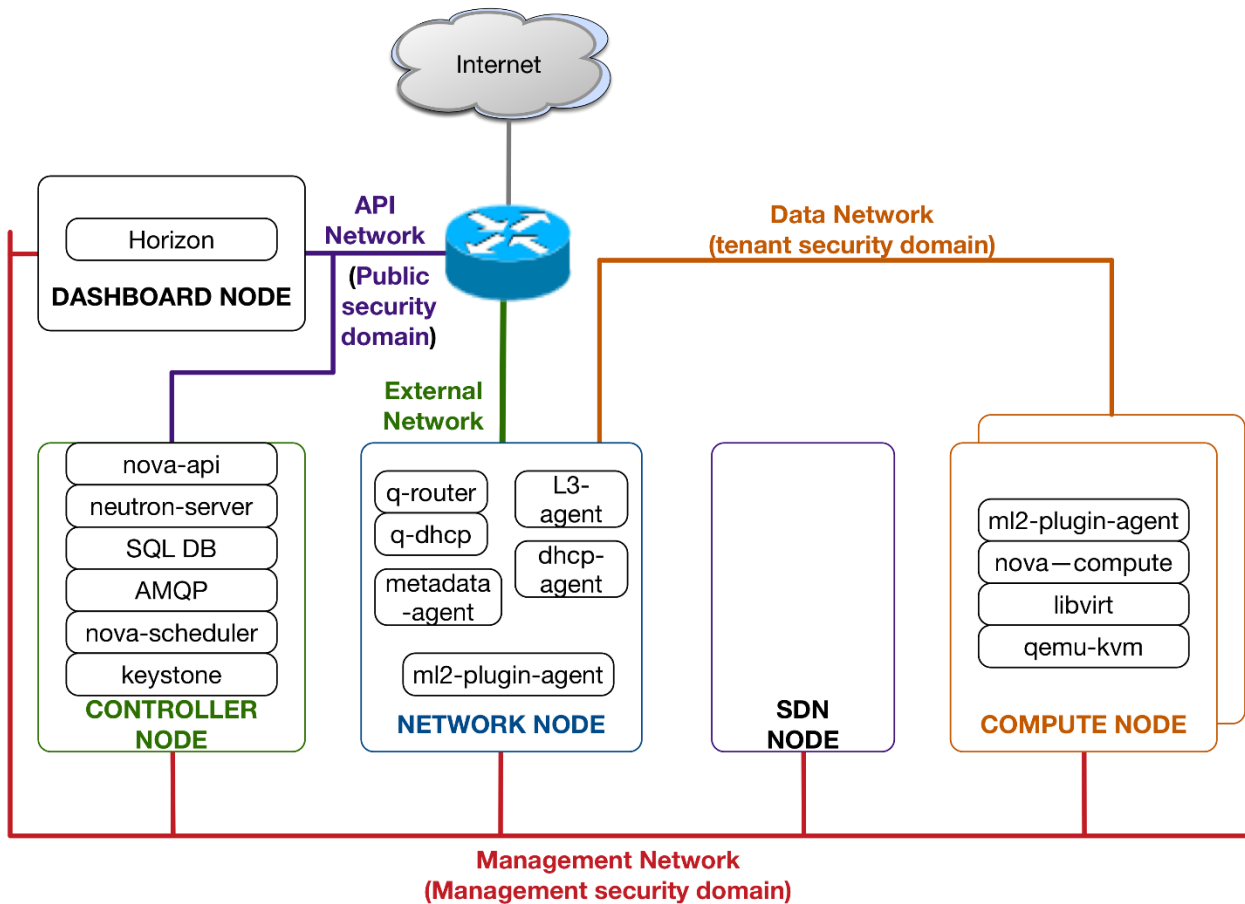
Internet

Horizon

DASHBOARD NODE

API Network

(Public security domain)

Data Network
(tenant security domain)

External Network

nova-api
neutron-server
SQL DB
AMQP
nova-scheduler
keystone

CONTROLLER NODE

q-router
q-dhcp
L3-agent
dhcp-agent
metadata-agent
ml2-plugin-agent

NETWORK NODE

SDN NODE

ml2-plugin-agent
nova—compute
libvirt
qemu-kvm

COMPUTE NODE

Management Network
(Management security domain)